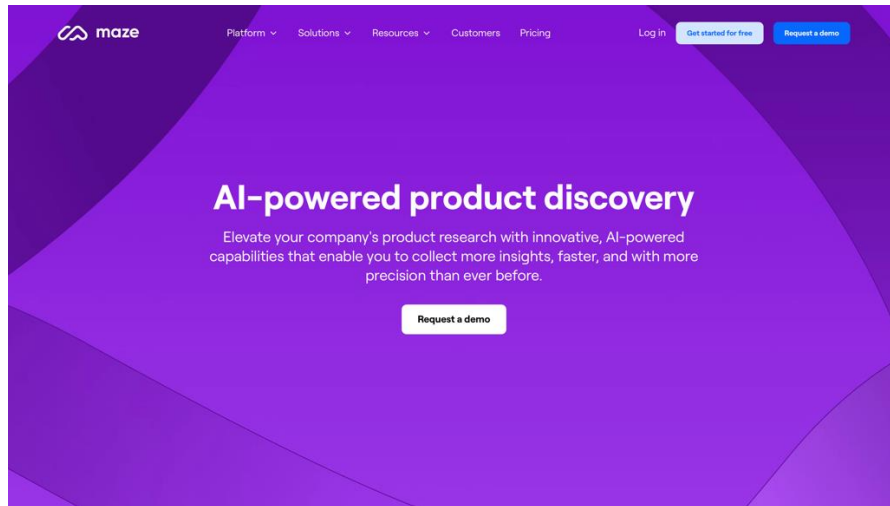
maze

Platform Solutions Resources Customers Pricing

Log in Get started for free Request a demo

AI-powered product discovery

Elevate your company's product research with innovative, AI-powered capabilities that enable you to collect more insights, faster, and with more precision than ever before.

Request a demo